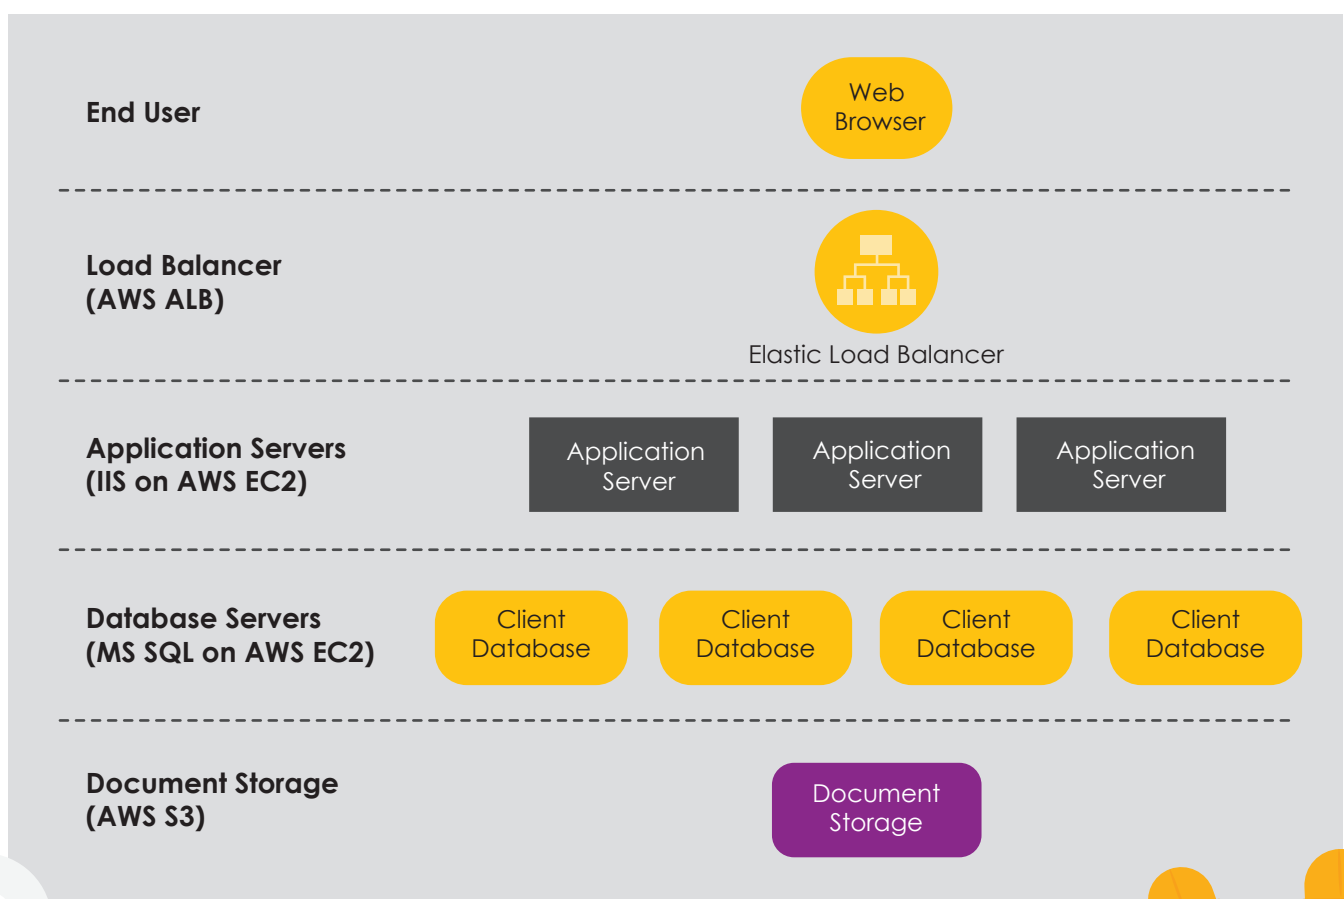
End User

Web Browser

Load Balancer
(AWS ALB)

Elastic Load Balancer

Application Servers
(IIS on AWS EC2)

Application Server

Application Server

Application Server

Database Servers
(MS SQL on AWS EC2)

Client Database

Client Database

Client Database

Client Database

Document Storage
(AWS S3)

Document Storage